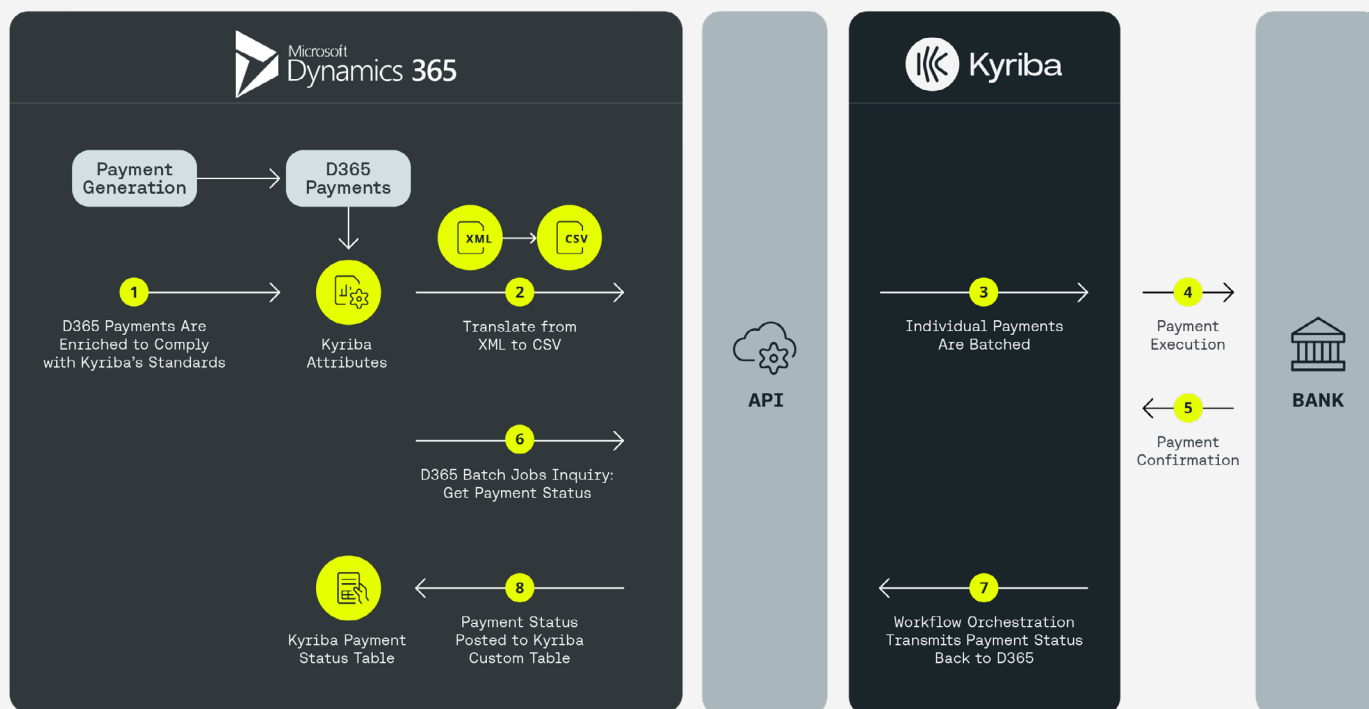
Microsoft Dynamics 365

Payment Generation

D365 Payments

XML

CSV

1

D365 Payments Are Enriched to Comply with Kyriba's Standards

Kyriba Attributes

2

Translate from XML to CSV

6

D365 Batch Jobs Inquiry: Get Payment Status

Kyriba Payment Status Table

8

Payment Status Posted to Kyriba Custom Table

API

Kyriba

3

Individual Payments Are Batched

7

Workflow Orchestration Transmits Payment Status Back to D365

4

Payment Execution

5

Payment Confirmation

BANK